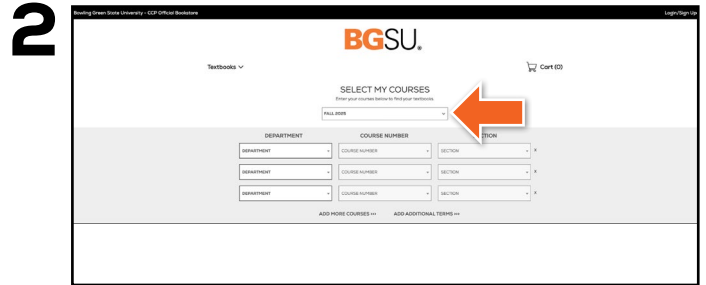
2

Bowling Green State University - CCP Official Bookstore

Login/Sign Up

BGSU.

Textbooks

Cart (0)

SELECT MY COURSES

Enter your courses below to find your textbooks

FALL 2023

| DEPARTMENT | COURSE NUMBER | SECTION | |
|---|---|---|---|
| DEPARTMENT | COURSE NUMBER | SECTION | x |
| DEPARTMENT | COURSE NUMBER | SECTION | x |
| DEPARTMENT | COURSE NUMBER | SECTION | x |

ADD MORE COURSES +++ ADD ADDITIONAL TERMS +++